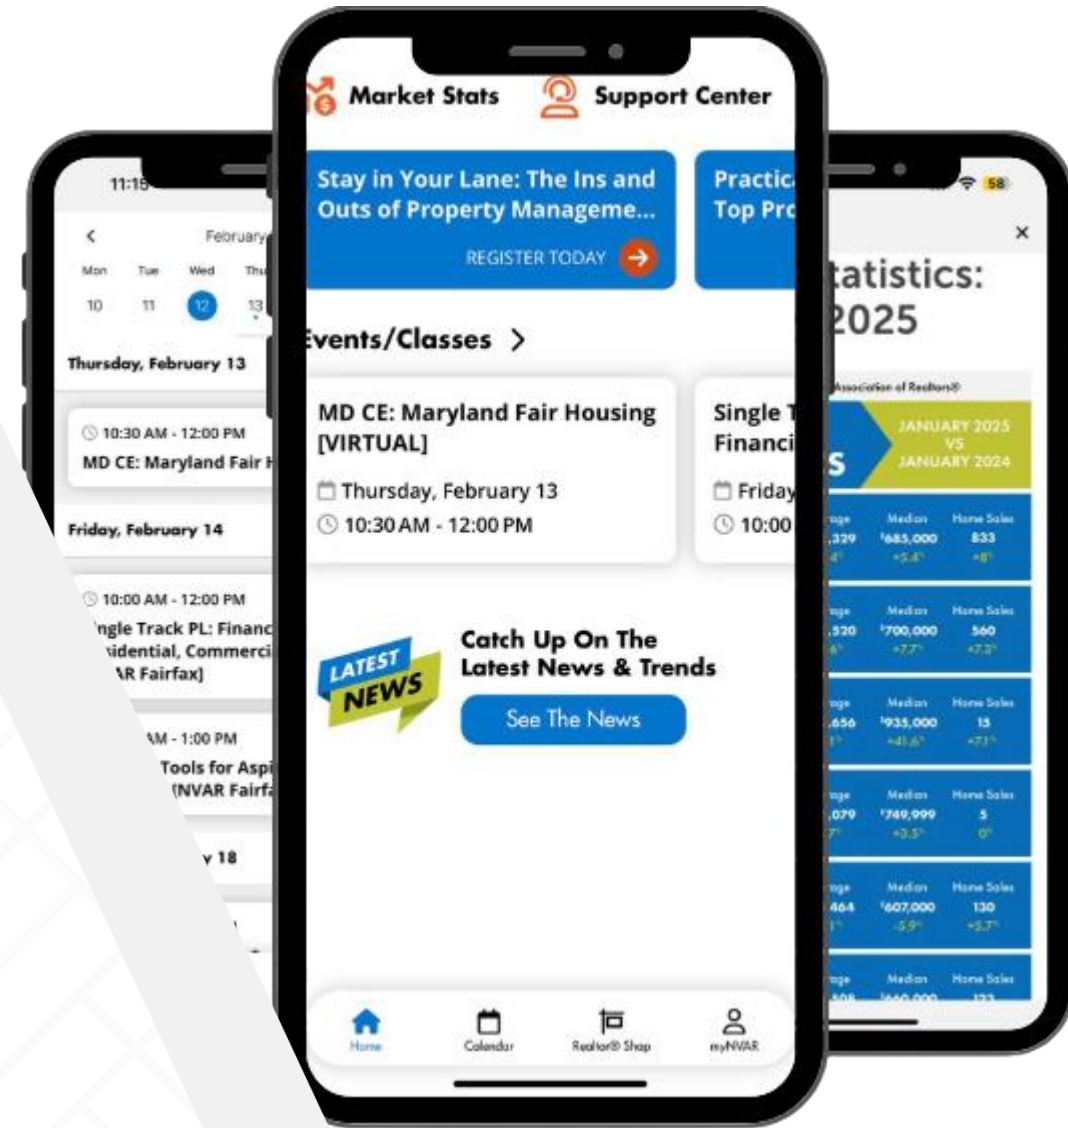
11:1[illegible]

<

February

Mon Tue Wed Thu

10 11 12 13

Thursday, February 13

10:30 AM - 12:00 PM
MD CE: Maryland Fair H

Friday, February 14

10:00 AM - 12:00 PM
ngle Track PL: Financ
idential, Commerci
AR Fairfax]

AM - 1:00 PM
Tools for Aspi
(NVAR Fairfa

y 18

Market Stats

Support Center

Stay in Your Lane: The Ins and Outs of Property Manageme...

REGISTER TODAY

Practic
Top Pr

Events/Classes >

MD CE: Maryland Fair Housing [VIRTUAL]

Thursday, February 13

10:30 AM - 12:00 PM

Single T
Financi

Friday

10:00

LATEST NEWS

Catch Up On The Latest News & Trends

See The News

Home

Calendar

Realtor® Shop

myNVAR

58

×

tatistics:
2025

Association of Realtors®

S

JANUARY 2025 VS JANUARY 2024

| rage | Median | Home Sales |
|---|---|---|
| ,329 | $685,000 | 833 |
| rage | Median | Home Sales |
| ,520 | $700,000 | 560 |
| rage | Median | Home Sales |
| ,656 | $935,000 | 15 |
| rage | Median | Home Sales |
| ,079 | $749,999 | 5 |
| rage | Median | Home Sales |
| 464 | $607,000 | 130 |
| rage | Median | Home Sales |